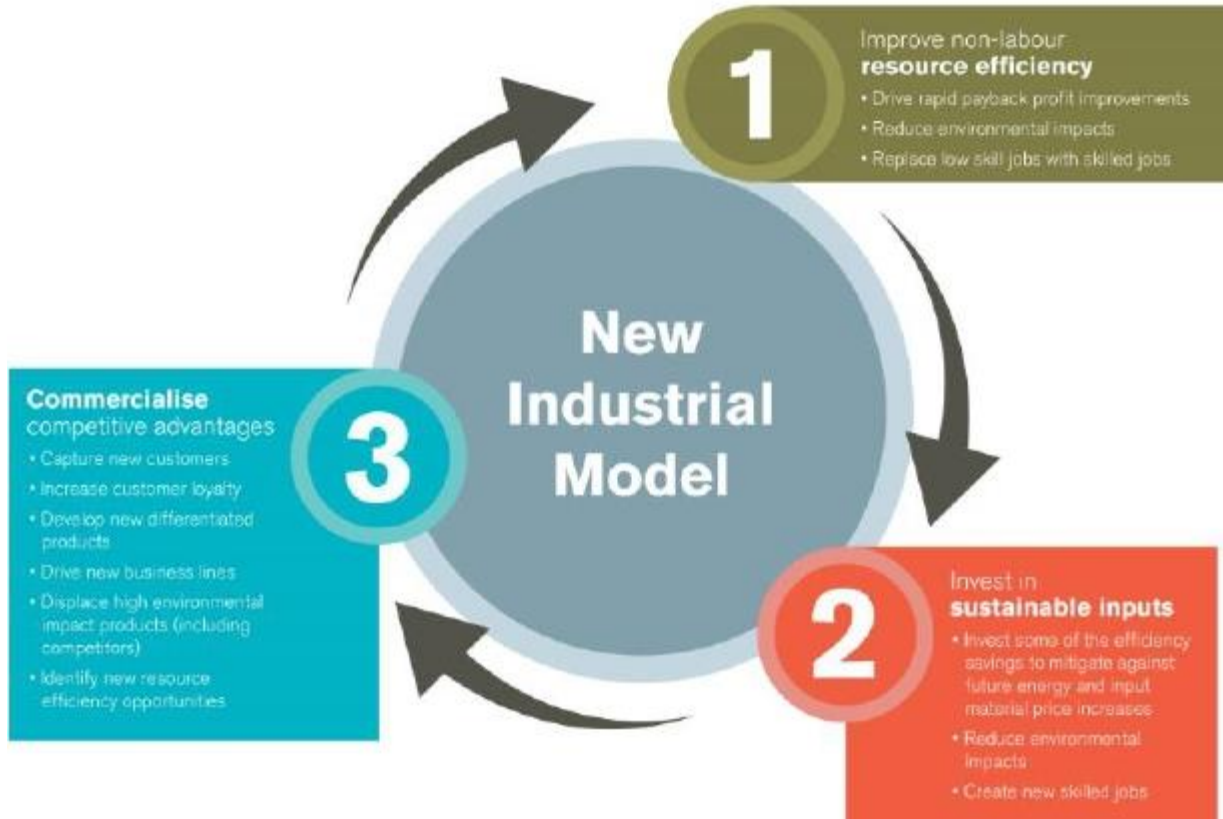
1

Improve non-labour
**resource efficiency**

• Drive rapid payback profit improvements
• Reduce environmental impacts
• Replace low skill jobs with skilled jobs

New Industrial Model

3

**Commercialise**
competitive advantages

• Capture new customers
• Increase customer loyalty
• Develop new differentiated products
• Drive new business lines
• Displace high environmental impact products (including competitors)
• Identify new resource efficiency opportunities

2

Invest in
**sustainable inputs**

• Invest some of the efficiency savings to mitigate against future energy and input material price increases
• Reduce environmental impacts
• Create new skilled jobs